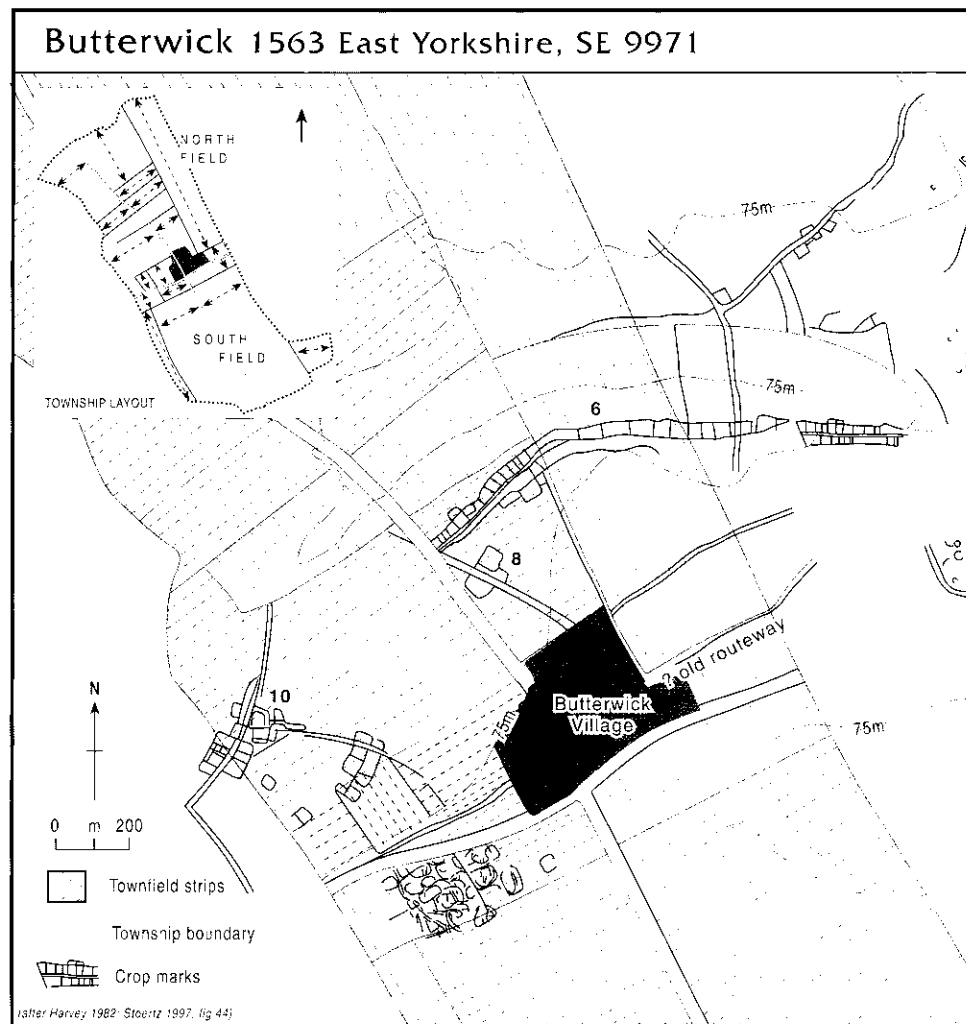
Butterwick 1563 East Yorkshire, SE 9971

NORTH FIELD

SOUTH FIELD

TOWNSHIP LAYOUT

75m

75m

6

8

? old routeway

Butterwick Village

75m

75m

10

N

0 m 200

Townfield strips

Township boundary

Crop marks

(after Harvey 1982; Stoertz 1997, fig 44)